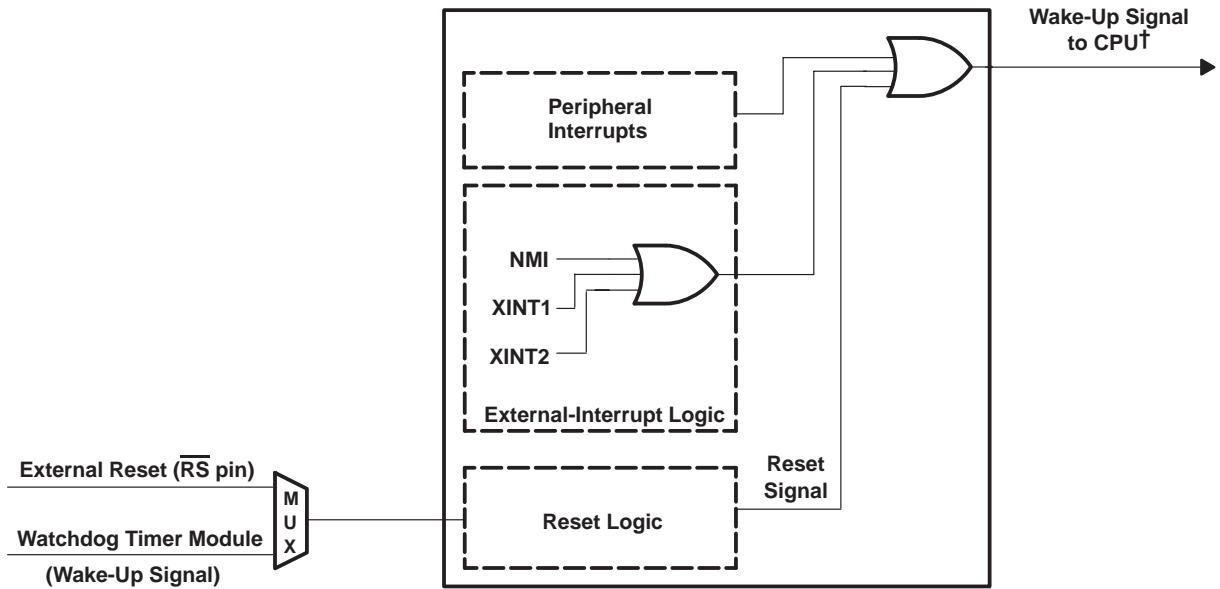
Wake-Up Signal to CPU†

Peripheral Interrupts

NMI

XINT1

XINT2

External-Interrupt Logic

External Reset ($\overline{RS}$ pin)

Watchdog Timer Module

(Wake-Up Signal)

M U X

Reset Logic

Reset Signal